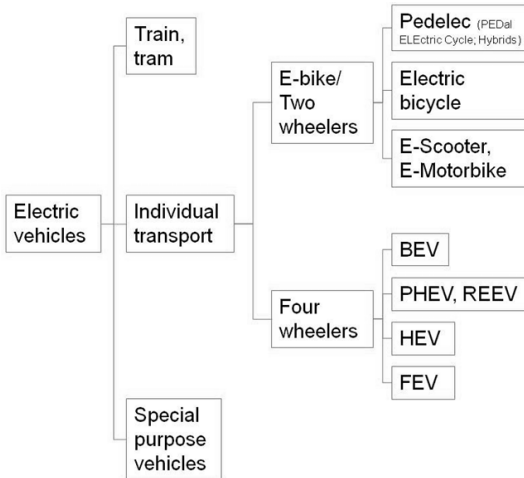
Electric vehicles

Train, tram

Individual transport

Special purpose vehicles

E-bike/ Two wheelers

Four wheelers

Pedelec (PEDal ELEctric Cycle; Hybrids)

Electric bicycle

E-Scooter, E-Motorbike

BEV

PHEV, REEV

HEV

FEV